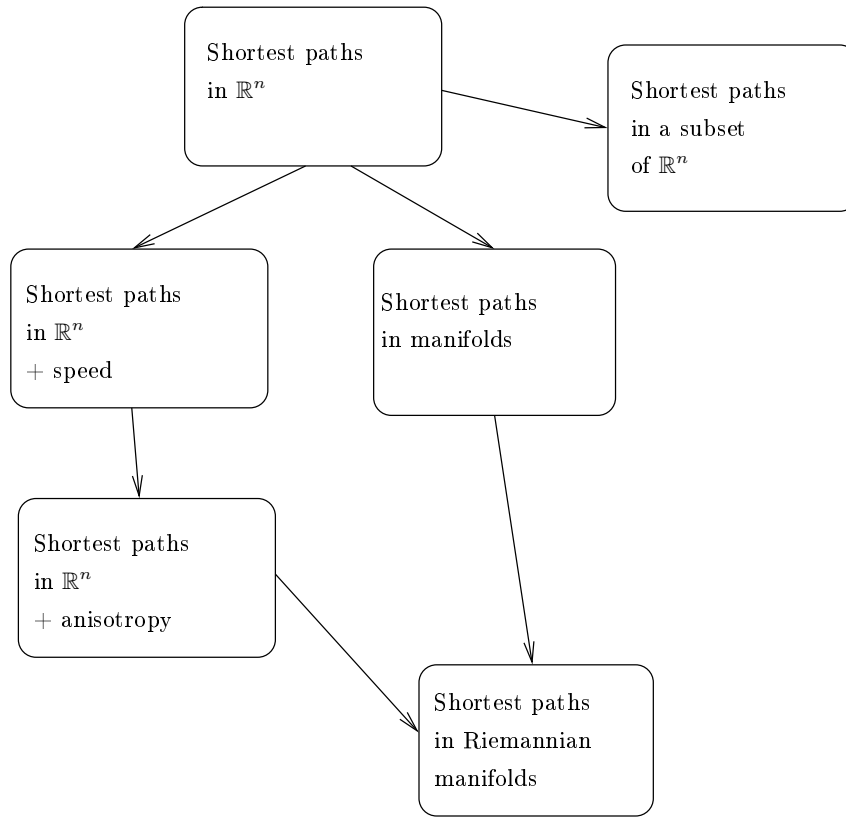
Shortest paths in $\mathbb{R}^n$

Shortest paths in a subset of $\mathbb{R}^n$

Shortest paths in $\mathbb{R}^n$ + speed

Shortest paths in manifolds

Shortest paths in $\mathbb{R}^n$ + anisotropy

Shortest paths in Riemannian manifolds